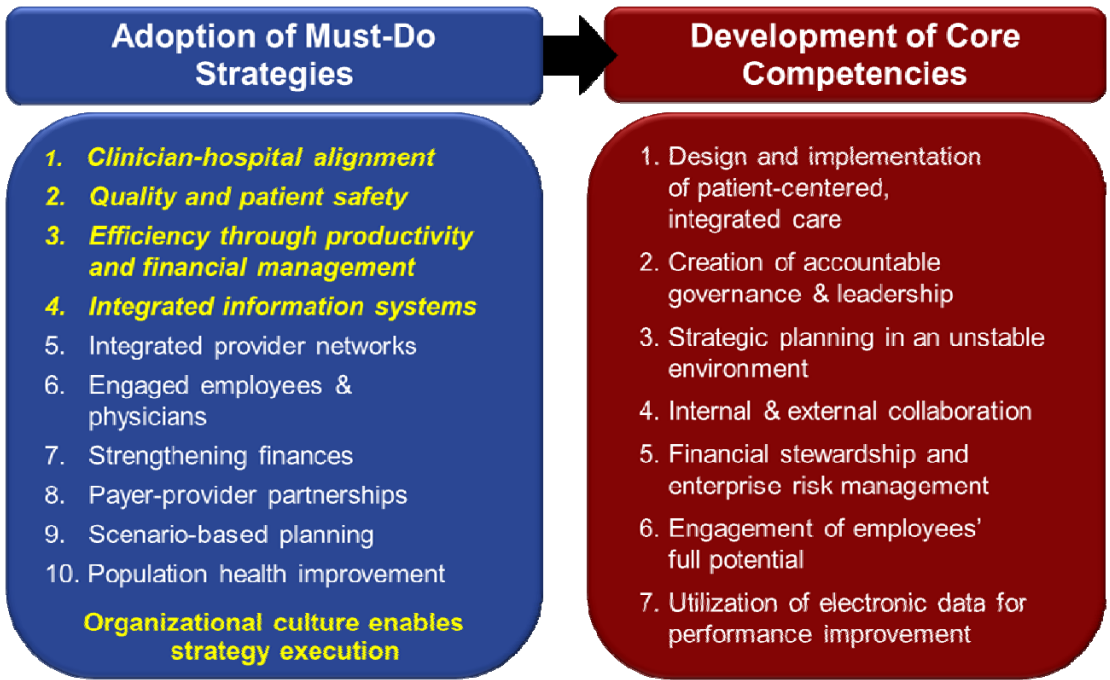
Adoption of Must-Do Strategies

1. Clinician-hospital alignment
2. Quality and patient safety
3. Efficiency through productivity and financial management
4. Integrated information systems
5. Integrated provider networks
6. Engaged employees & physicians
7. Strengthening finances
8. Payer-provider partnerships
9. Scenario-based planning
10. Population health improvement

Organizational culture enables strategy execution

Development of Core Competencies

1. Design and implementation of patient-centered, integrated care
2. Creation of accountable governance & leadership
3. Strategic planning in an unstable environment
4. Internal & external collaboration
5. Financial stewardship and enterprise risk management
6. Engagement of employees' full potential
7. Utilization of electronic data for performance improvement